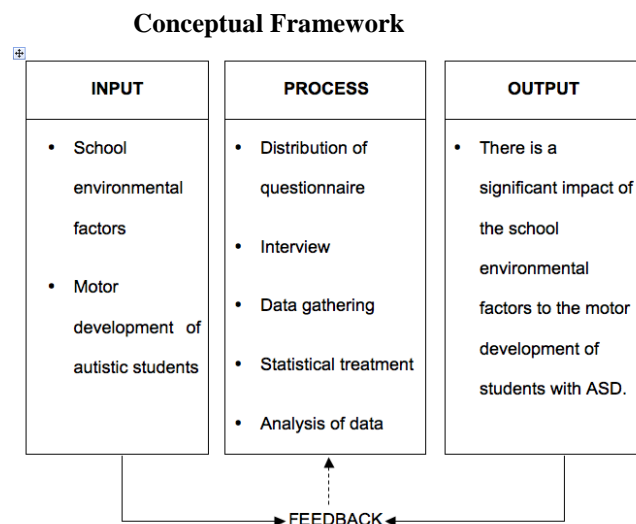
Conceptual Framework

| INPUT | PROCESS | OUTPUT |
|---|---|---|
| • School environmental factors<br>• Motor development of autistic students | • Distribution of questionnaire<br>• Interview<br>• Data gathering<br>• Statistical treatment<br>• Analysis of data | • There is a significant impact of the school environmental factors to the motor development of students with ASD. |

FEEDBACK